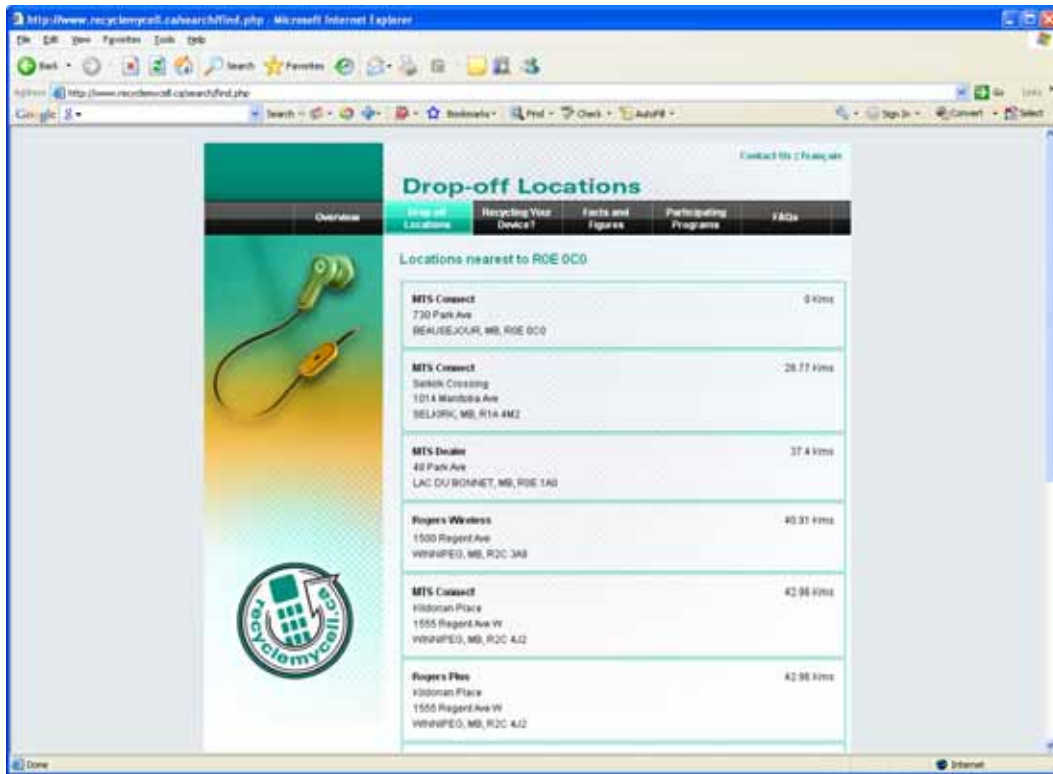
http://www.recyclemycell.ca/search/find.php - Microsoft Internet Explorer

File Edit View Favorites Tools Help

Back Search Favorites

Address http://www.recyclemycell.ca/search/find.php

Go Links

Google 8 Search Bookmarks Find Check AutoFill Sign In Convert Select

Contact Us | Français

Drop-off Locations

Overview

Drop-off Locations

Recycling Your Device?

Facts and Figures

Participating Programs

FAQs

Locations nearest to R0E 0C0

MTS Connect
730 Park Ave
BEAUSEJOUR, MB, R0E 0C0

0 Kms

MTS Connect
Selkirk Crossing
1014 Manitoba Ave
SELKIRK, MB, R1A 4M2

28.77 Kms

MTS Dealer
40 Park Ave
LAC DU BONNET, MB, R0E 1A0

37.4 Kms

Rogers Wireless
1500 Regent Ave
WINNIPEG, MB, R2C 3A8

40.81 Kms

MTS Connect
Kildonan Place
1555 Regent Ave W
WINNIPEG, MB, R2C 4J2

42.98 Kms

Rogers Plus
Kildonan Place
1555 Regent Ave W
WINNIPEG, MB, R2C 4J2

42.98 Kms

recyclemycell.ca

Done

Internet